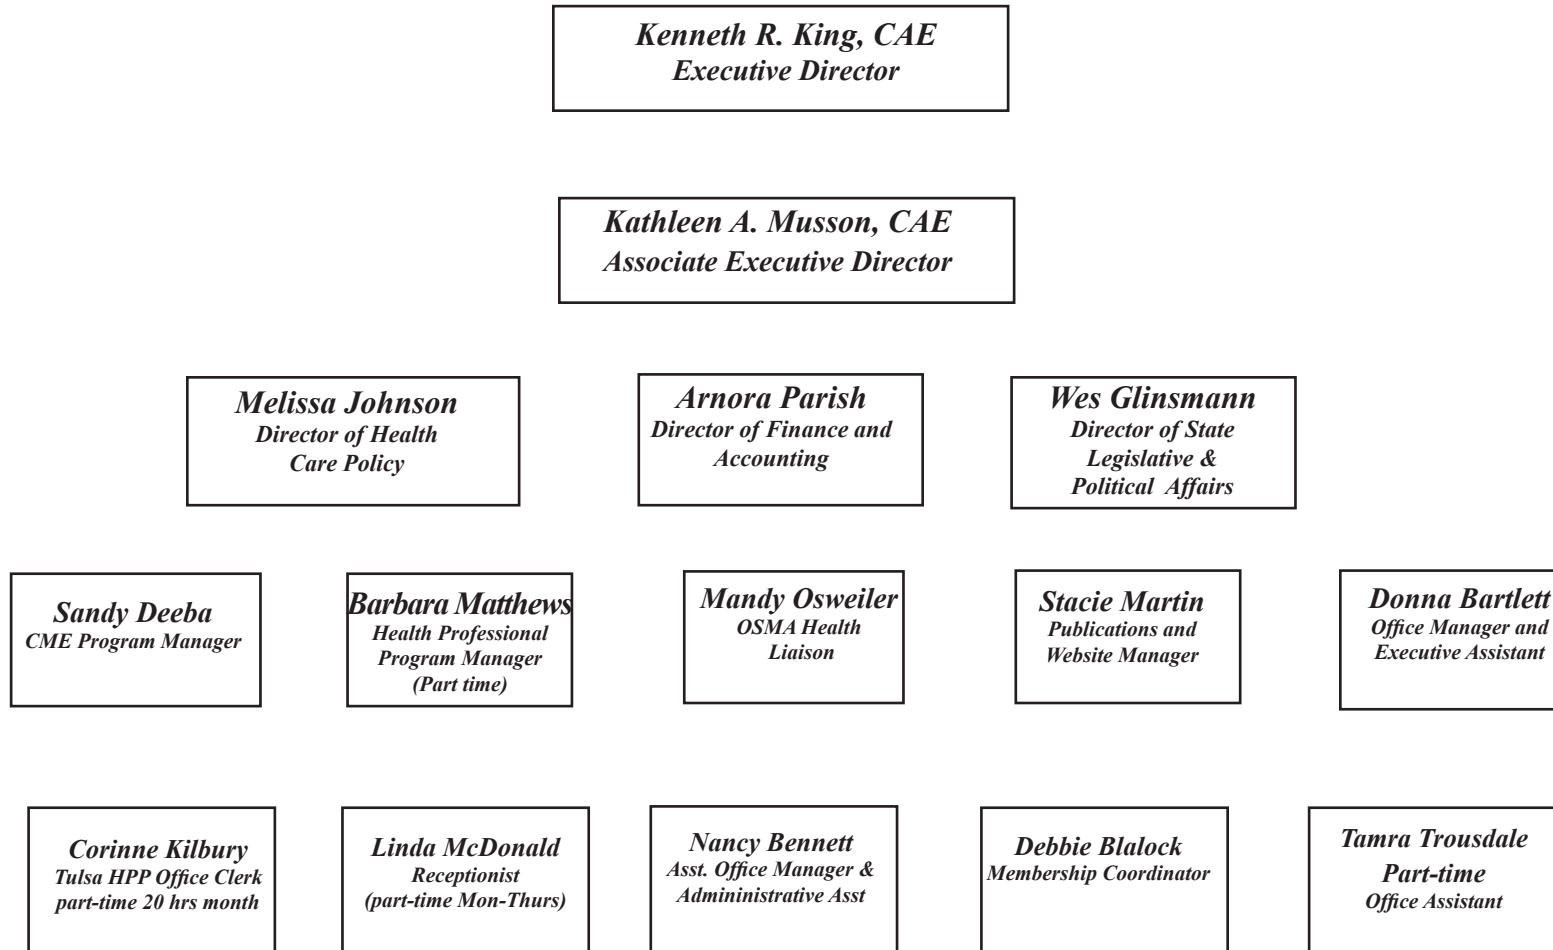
Kenneth R. King, CAE
Executive Director

Kathleen A. Musson, CAE
Associate Executive Director

Melissa Johnson
Director of Health Care Policy

Arnora Parish
Director of Finance and Accounting

Wes Glinsmann
Director of State Legislative & Political Affairs

Sandy Deeba
CME Program Manager

Barbara Matthews
Health Professional Program Manager (Part time)

Mandy Osweiler
OSMA Health Liaison

Stacie Martin
Publications and Website Manager

Donna Bartlett
Office Manager and Executive Assistant

Corinne Kilbury
Tulsa HPP Office Clerk part-time 20 hrs month

Linda McDonald
Receptionist (part-time Mon-Thurs)

Nancy Bennett
Asst. Office Manager & Admininistrative Asst

Debbie Blalock
Membership Coordinator

Tamra Trousdale
Part-time
Office Assistant